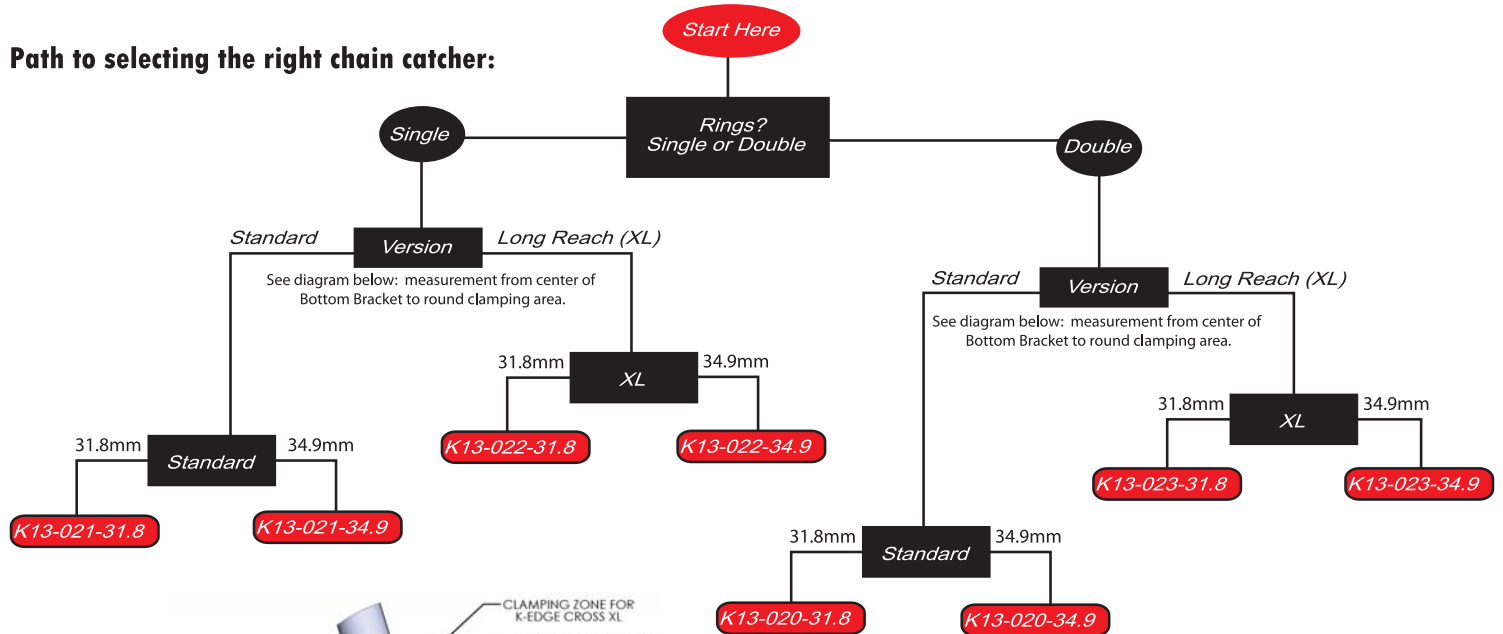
Path to selecting the right chain catcher:

Start Here

Rings? Single or Double

Single

Double

Standard

Version

Long Reach (XL)

See diagram below: measurement from center of Bottom Bracket to round clamping area.

31.8mm

XL

34.9mm

K13-022-31.8

K13-022-34.9

31.8mm

Standard

34.9mm

K13-021-31.8

K13-021-34.9

Standard

Version

Long Reach (XL)

See diagram below: measurement from center of Bottom Bracket to round clamping area.

31.8mm

XL

34.9mm

K13-023-31.8

K13-023-34.9

31.8mm

Standard

34.9mm

K13-020-31.8

K13-020-34.9

CLAMPING ZONE FOR K-EDGE CROSS XL